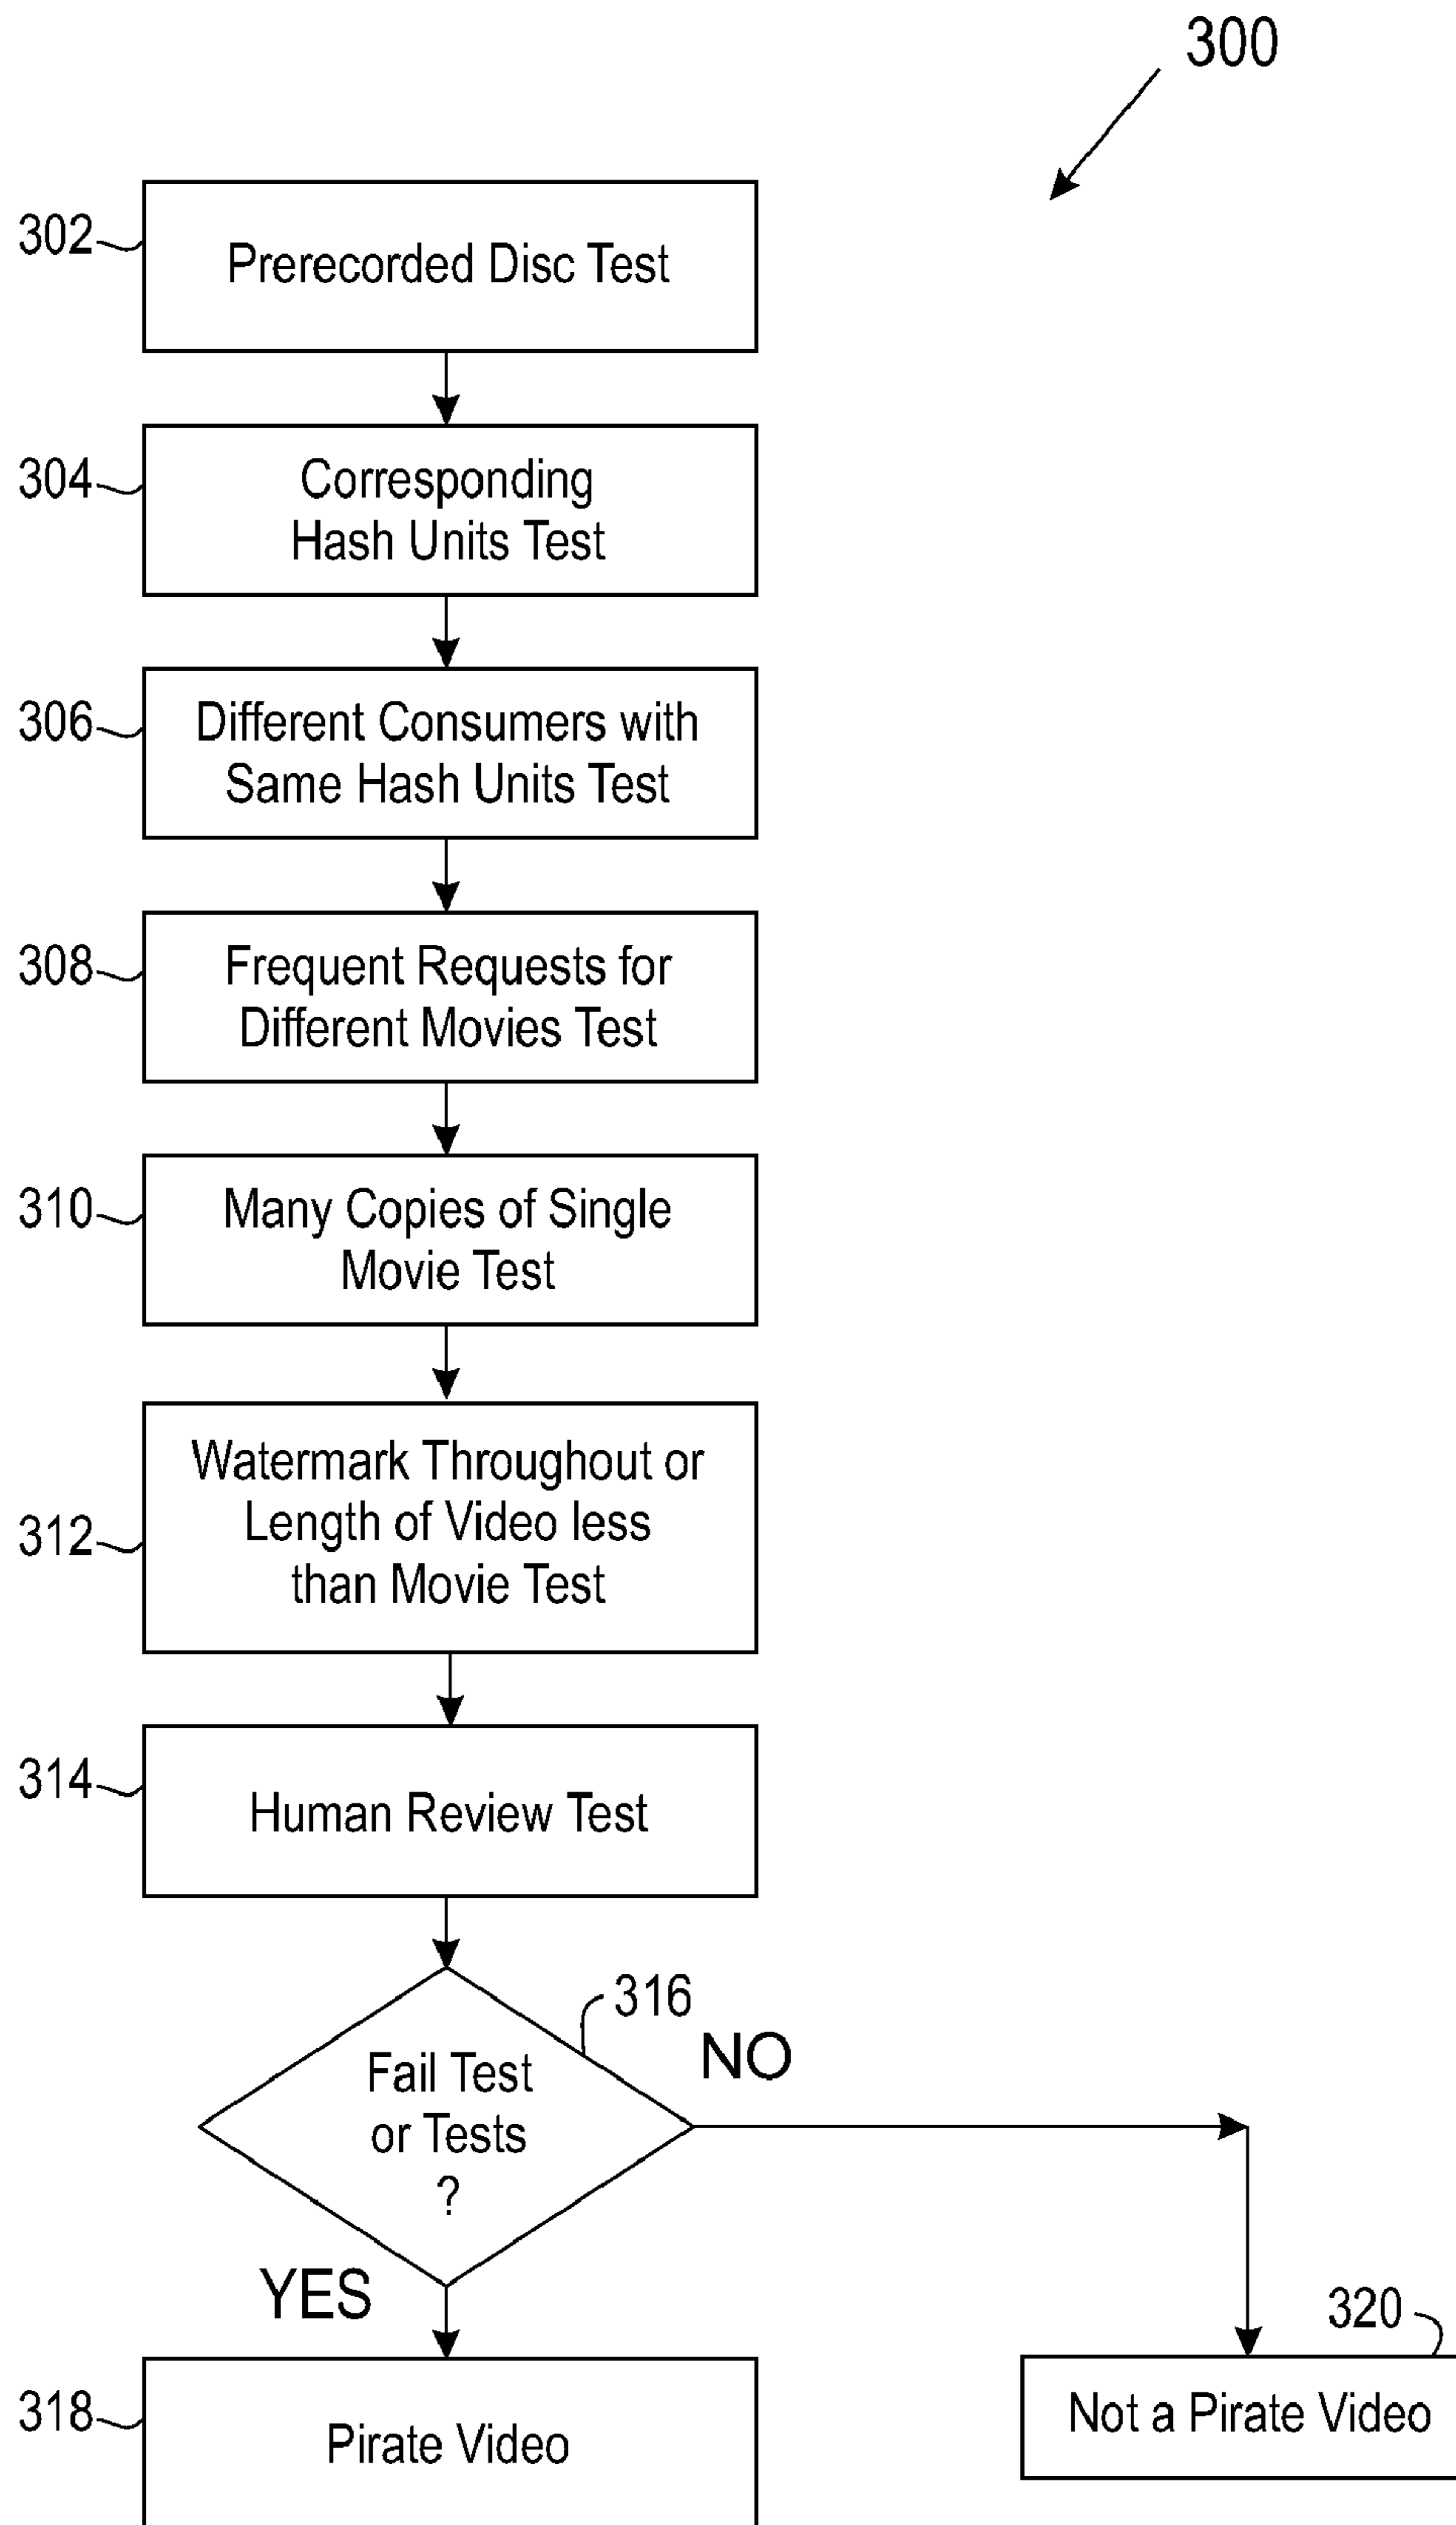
300

302 Prerecorded Disc Test

304 Corresponding Hash Units Test

306 Different Consumers with Same Hash Units Test

308 Frequent Requests for Different Movies Test

310 Many Copies of Single Movie Test

312 Watermark Throughout or Length of Video less than Movie Test

314 Human Review Test

316 Fail Test or Tests ?

NO

YES

318 Pirate Video

320 Not a Pirate Video